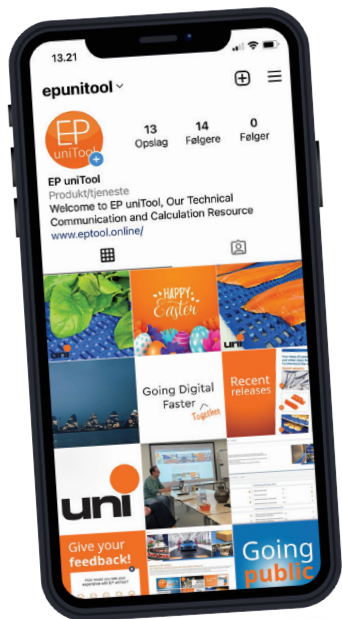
13.21

epunitool

EP uniTool

13
Opslag

14
Følgere

0
Følger

EP uniTool
Produkt/tjeneste
Welcome to EP uniTool, Our Technical Communication and Calculation Resource
www.eptool.online/

HAPPY Easter

Going Digital Faster Together

Recent releases

uni

Give your feedback!

Going public